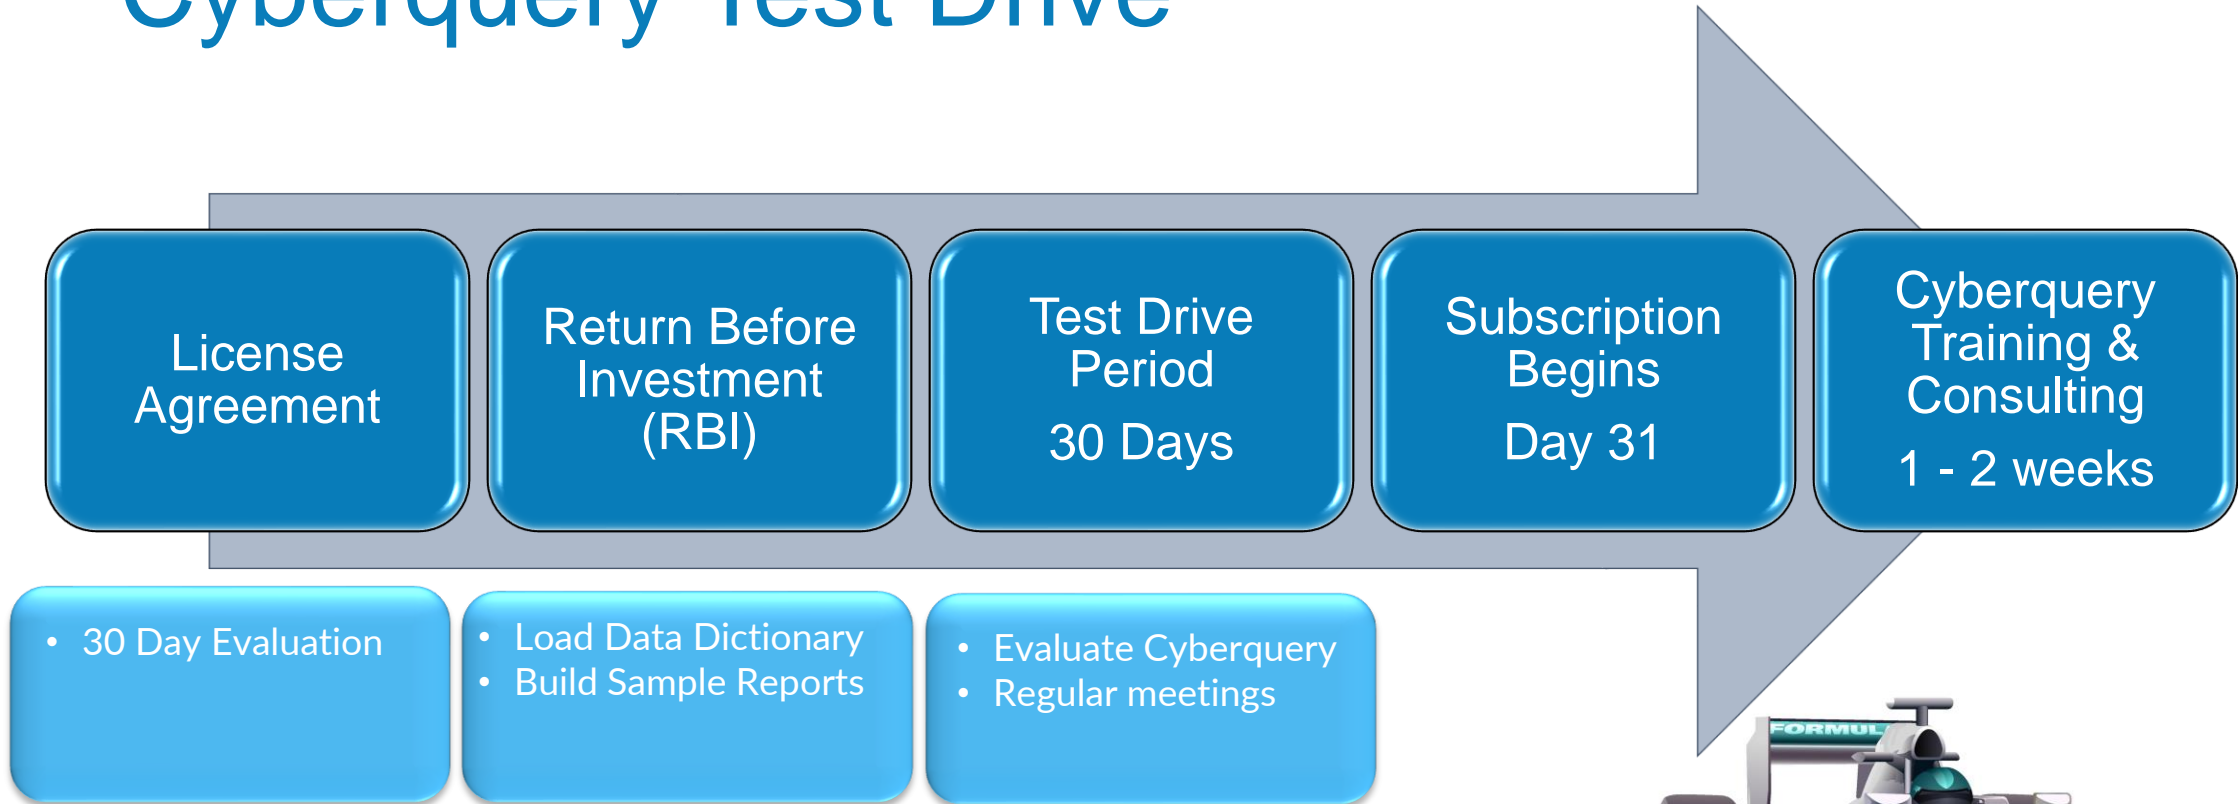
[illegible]

License Agreement

Return Before Investment (RBI)

Test Drive Period

30 Days

Subscription Begins

Day 31

Cyberquery Training & Consulting

1 - 2 weeks

• 30 Day Evaluation

• Load Data Dictionary
• Build Sample Reports

• Evaluate Cyberquery
• Regular meetings

FORMUL